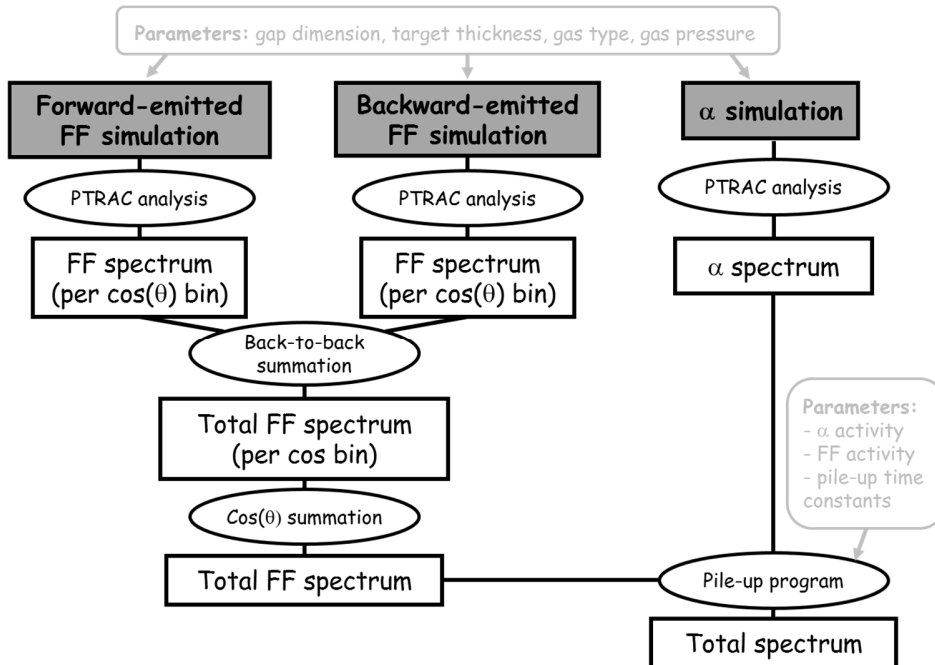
**Parameters:** gap dimension, target thickness, gas type, gas pressure

**Forward-emitted FF simulation**

**Backward-emitted FF simulation**

**$\alpha$ simulation**

PTRAC analysis

PTRAC analysis

PTRAC analysis

FF spectrum (per cos($\theta$) bin)

FF spectrum (per cos($\theta$) bin)

$\alpha$ spectrum

Back-to-back summation

Total FF spectrum (per cos bin)

**Parameters:**
- $\alpha$ activity
- FF activity
- pile-up time constants

Cos($\theta$) summation

Total FF spectrum

Pile-up program

Total spectrum